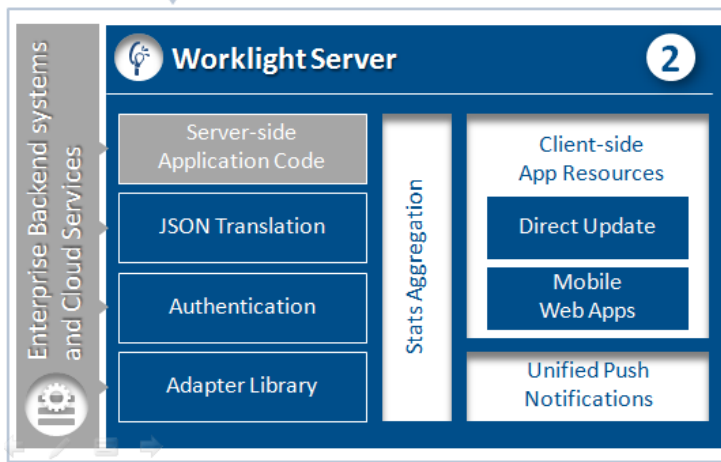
Enterprise Backend systems and Cloud Services

Worklight Server

2

Server-side Application Code

JSON Translation

Authentication

Adapter Library

Stats Aggregation

Client-side App Resources

Direct Update

Mobile Web Apps

Unified Push Notifications